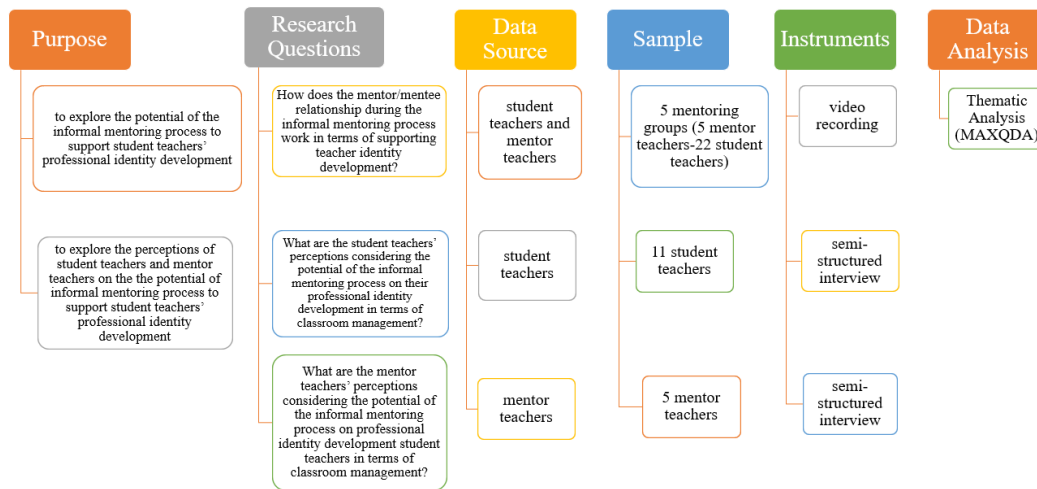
Purpose

to explore the potential of the informal mentoring process to support student teachers' professional identity development

to explore the perceptions of student teachers and mentor teachers on the the potential of informal mentoring process to support student teachers' professional identity development

Research Questions

How does the mentor/mentee relationship during the informal mentoring process work in terms of supporting teacher identity development?

What are the student teachers' perceptions considering the potential of the informal mentoring process on their professional identity development in terms of classroom management?

What are the mentor teachers' perceptions considering the potential of the informal mentoring process on professional identity development student teachers in terms of classroom management?

Data Source

student teachers and mentor teachers

student teachers

mentor teachers

Sample

5 mentoring groups (5 mentor teachers-22 student teachers)

11 student teachers

5 mentor teachers

Instruments

video recording

semi-structured interview

semi-structured interview

Data Analysis

Thematic Analysis (MAXQDA)